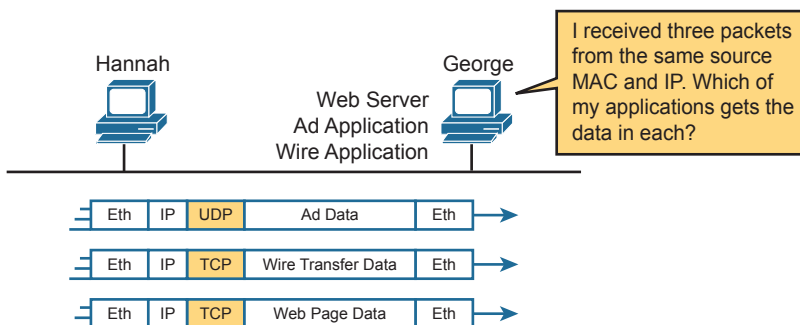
I received three packets from the same source MAC and IP. Which of my applications gets the data in each?

Hannah

George

Web Server
Ad Application
Wire Application

| Eth | IP | UDP | Ad Data | Eth |
|---|---|---|---|---|
| Eth | IP | TCP | Wire Transfer Data | Eth |
| Eth | IP | TCP | Web Page Data | Eth |